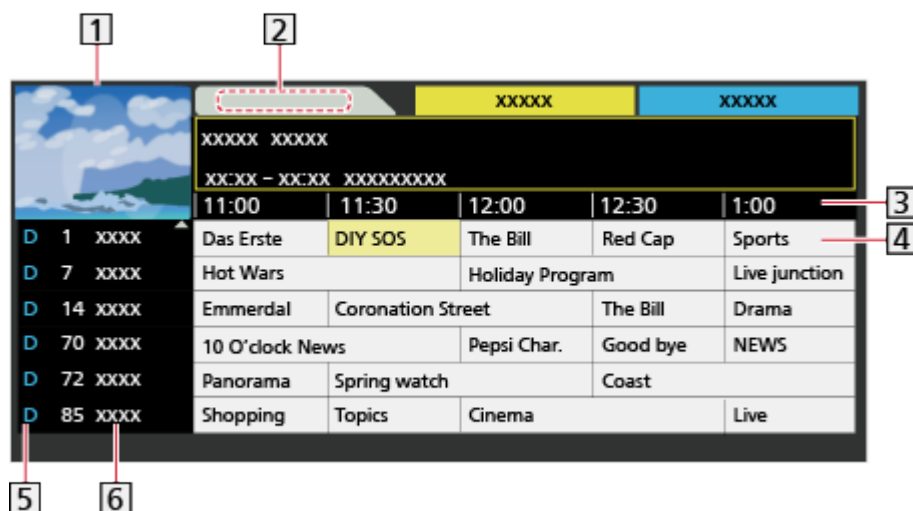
1
2
XXXXX
XXXXX
XXXXX XXXXX
XX:XX – XX:XX XXXXXXXXX
11:00 | 11:30 | 12:00 | 12:30 | 1:00
3
4

| | | | | | |
|---|---|---|---|---|---|
| D 1 XXXX | Das Erste | DIY SOS | The Bill | Red Cap | Sports |
| D 7 XXXX | Hot Wars | | Holiday Program | | Live junction |
| D 14 XXXX | Emmerdal | Coronation Street | | The Bill | Drama |
| D 70 XXXX | 10 O'clock News | | Pepsi Char. | Good bye | NEWS |
| D 72 XXXX | Panorama | Spring watch | | Coast | |
| D 85 XXXX | Shopping | Topics | Cinema | | Live |

5
6